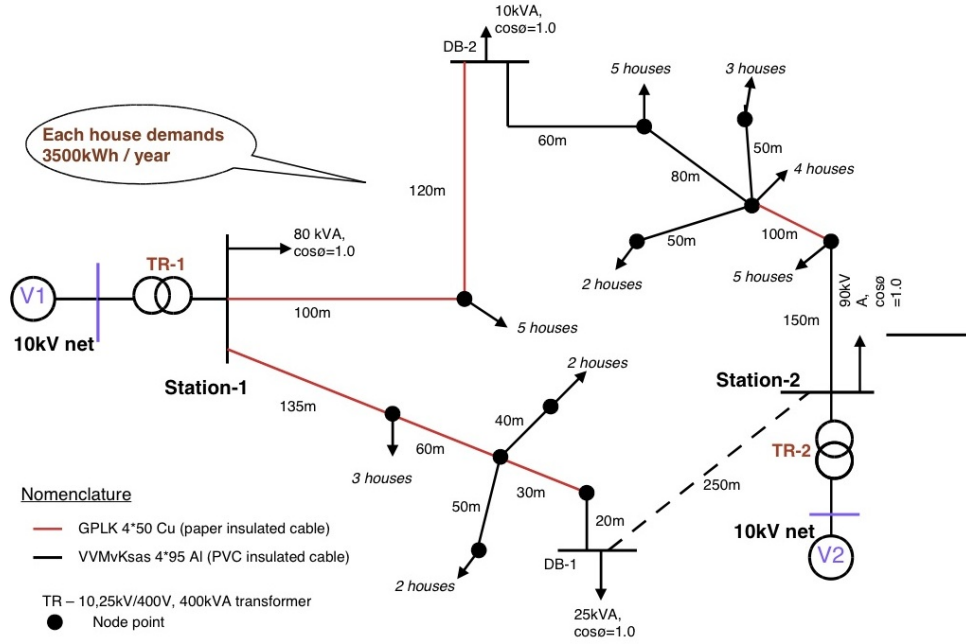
Each house demands 3500kWh / year

10kVA, cosø=1.0

DB-2

5 houses

3 houses

60m

50m

80m

4 houses

120m

100m

50m

2 houses

5 houses

80 kVA, cosø=1.0

TR-1

V1

100m

5 houses

90kVA, cosø =1.0

150m

10kV net

Station-1

2 houses

Station-2

135m

40m

60m

TR-2

3 houses

250m

30m

Nomenclature

50m

20m

GPLK 4*50 Cu (paper insulated cable)

10kV net

VVMvKsas 4*95 Al (PVC insulated cable)

DB-1

V2

2 houses

TR – 10,25kV/400V, 400kVA transformer

Node point

25kVA, cosø=1.0